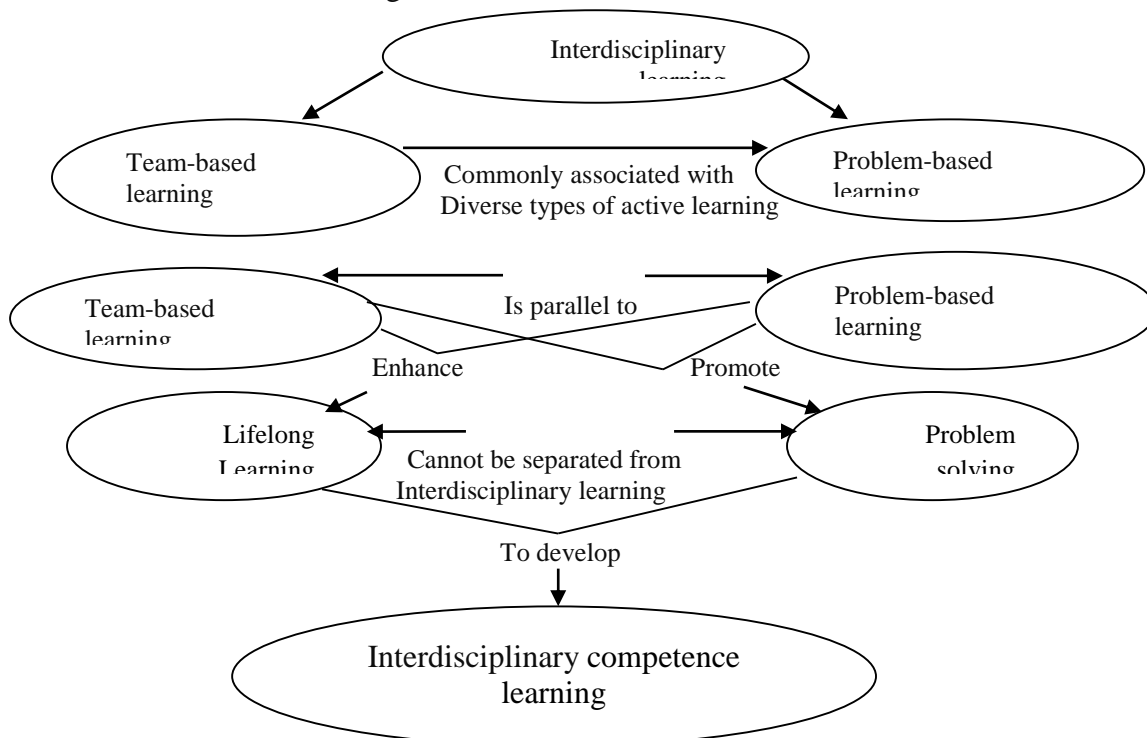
Interdisciplinary learning

Team-based learning

Commonly associated with Diverse types of active learning

Problem-based learning

Team-based learning

Is parallel to

Problem-based learning

Enhance

Promote

Lifelong Learning

Cannot be separated from Interdisciplinary learning

Problem solving

To develop

Interdisciplinary competence learning